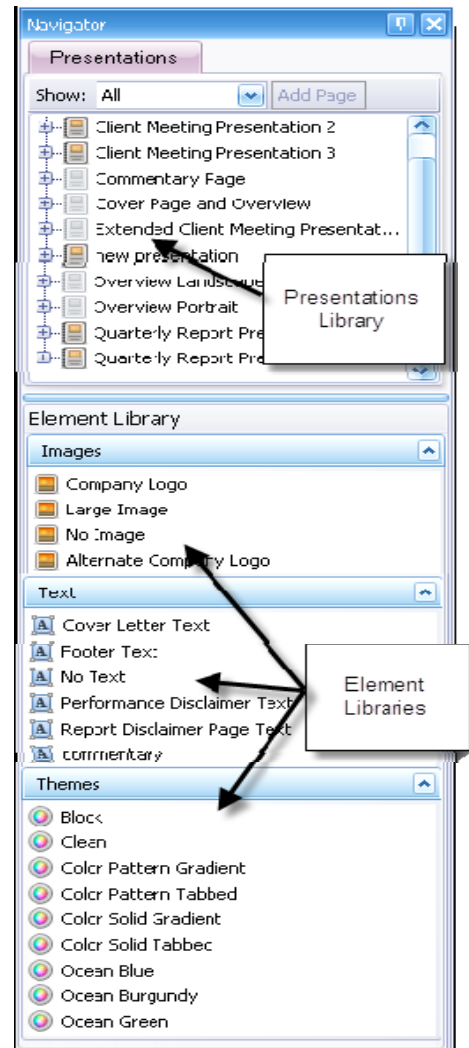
Navigator

Presentations

Show: All

Add Page

Client Meeting Presentation 2

Client Meeting Presentation 3

Commentary Page

Cover Page and Overview

Extended Client Meeting Presentat...

new presentation

Overview Landscape

Overview Portrait

Quarterly Report Pre

Quarterly Report Pre

Presentations Library

Element Library

Images

Company Logo

Large Image

No Image

Alternate Company Logo

Text

Cover Letter Text

Footer Text

No Text

Performance Disclaimer Text

Report Disclaimer Page Text

commentary

Element Libraries

Themes

Block

Clean

Color Pattern Gradient

Color Pattern Tabbed

Color Solid Gradient

Color Solid Tabbed

Ocean Blue

Ocean Burgundy

Ocean Green